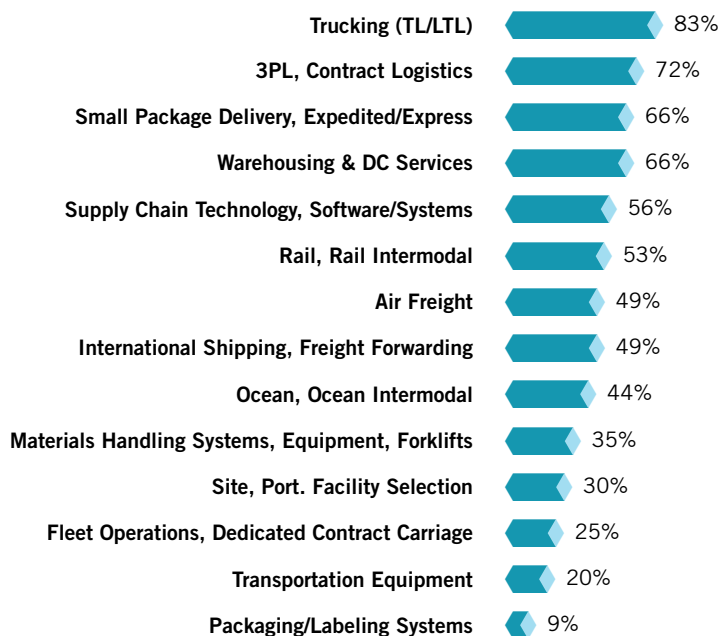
| | |
|---|---|
| Trucking (TL/LTL) | 83% |
| 3PL, Contract Logistics | 72% |
| Small Package Delivery, Expedited/Express | 66% |
| Warehousing & DC Services | 66% |
| Supply Chain Technology, Software/Systems | 56% |
| Rail, Rail Intermodal | 53% |
| Air Freight | 49% |
| International Shipping, Freight Forwarding | 49% |
| Ocean, Ocean Intermodal | 44% |
| Materials Handling Systems, Equipment, Forklifts | 35% |
| Site, Port. Facility Selection | 30% |
| Fleet Operations, Dedicated Contract Carriage | 25% |
| Transportation Equipment | 20% |
| Packaging/Labeling Systems | 9% |